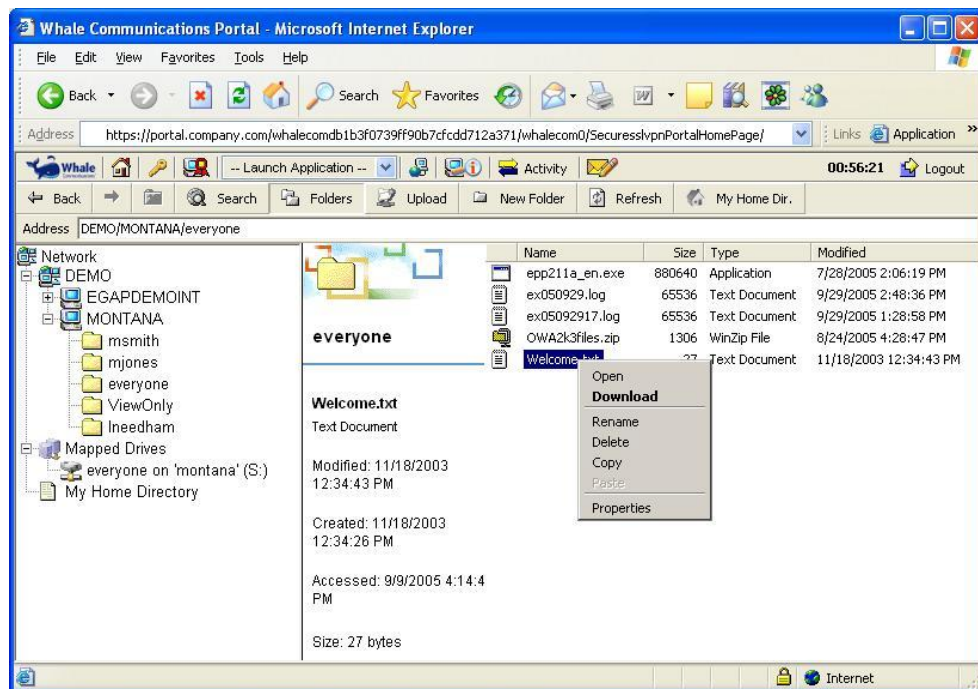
Whale Communications Portal - Microsoft Internet Explorer

File Edit View Favorites Tools Help

Back Search Favorites

Address https://portal.company.com/whalecomdb1b3f0739ff90b7cfcdd712a371/whalecom0/SecuresslvpnPortalHomePage/ Links Application

Whale -- Launch Application -- Activity 00:56:21 Logout

Back Search Folders Upload New Folder Refresh My Home Dir.

Address DEMO/MONTANA/everyone

Network
DEMO
EGAPDEMOINT
MONTANA
msmith
mjones
everyone
ViewOnly
lneedham
Mapped Drives
everyone on 'montana' (S:)
My Home Directory

everyone

Welcome.txt
Text Document

Modified: 11/18/2003 12:34:43 PM

Created: 11/18/2003 12:34:26 PM

Accessed: 9/9/2005 4:14:4 PM

Size: 27 bytes

| Name | Size | Type | Modified |
|---|---|---|---|
| epp211a_en.exe | 880640 | Application | 7/28/2005 2:06:19 PM |
| ex050929.log | 65536 | Text Document | 9/29/2005 2:48:36 PM |
| ex05092917.log | 65536 | Text Document | 9/29/2005 1:28:58 PM |
| OWA2k3files.zip | 1306 | WinZip File | 8/24/2005 4:28:47 PM |
| Welcome.txt | 27 | Text Document | 11/18/2003 12:34:43 PM |

Open
Download
Rename
Delete
Copy
Paste
Properties

Internet